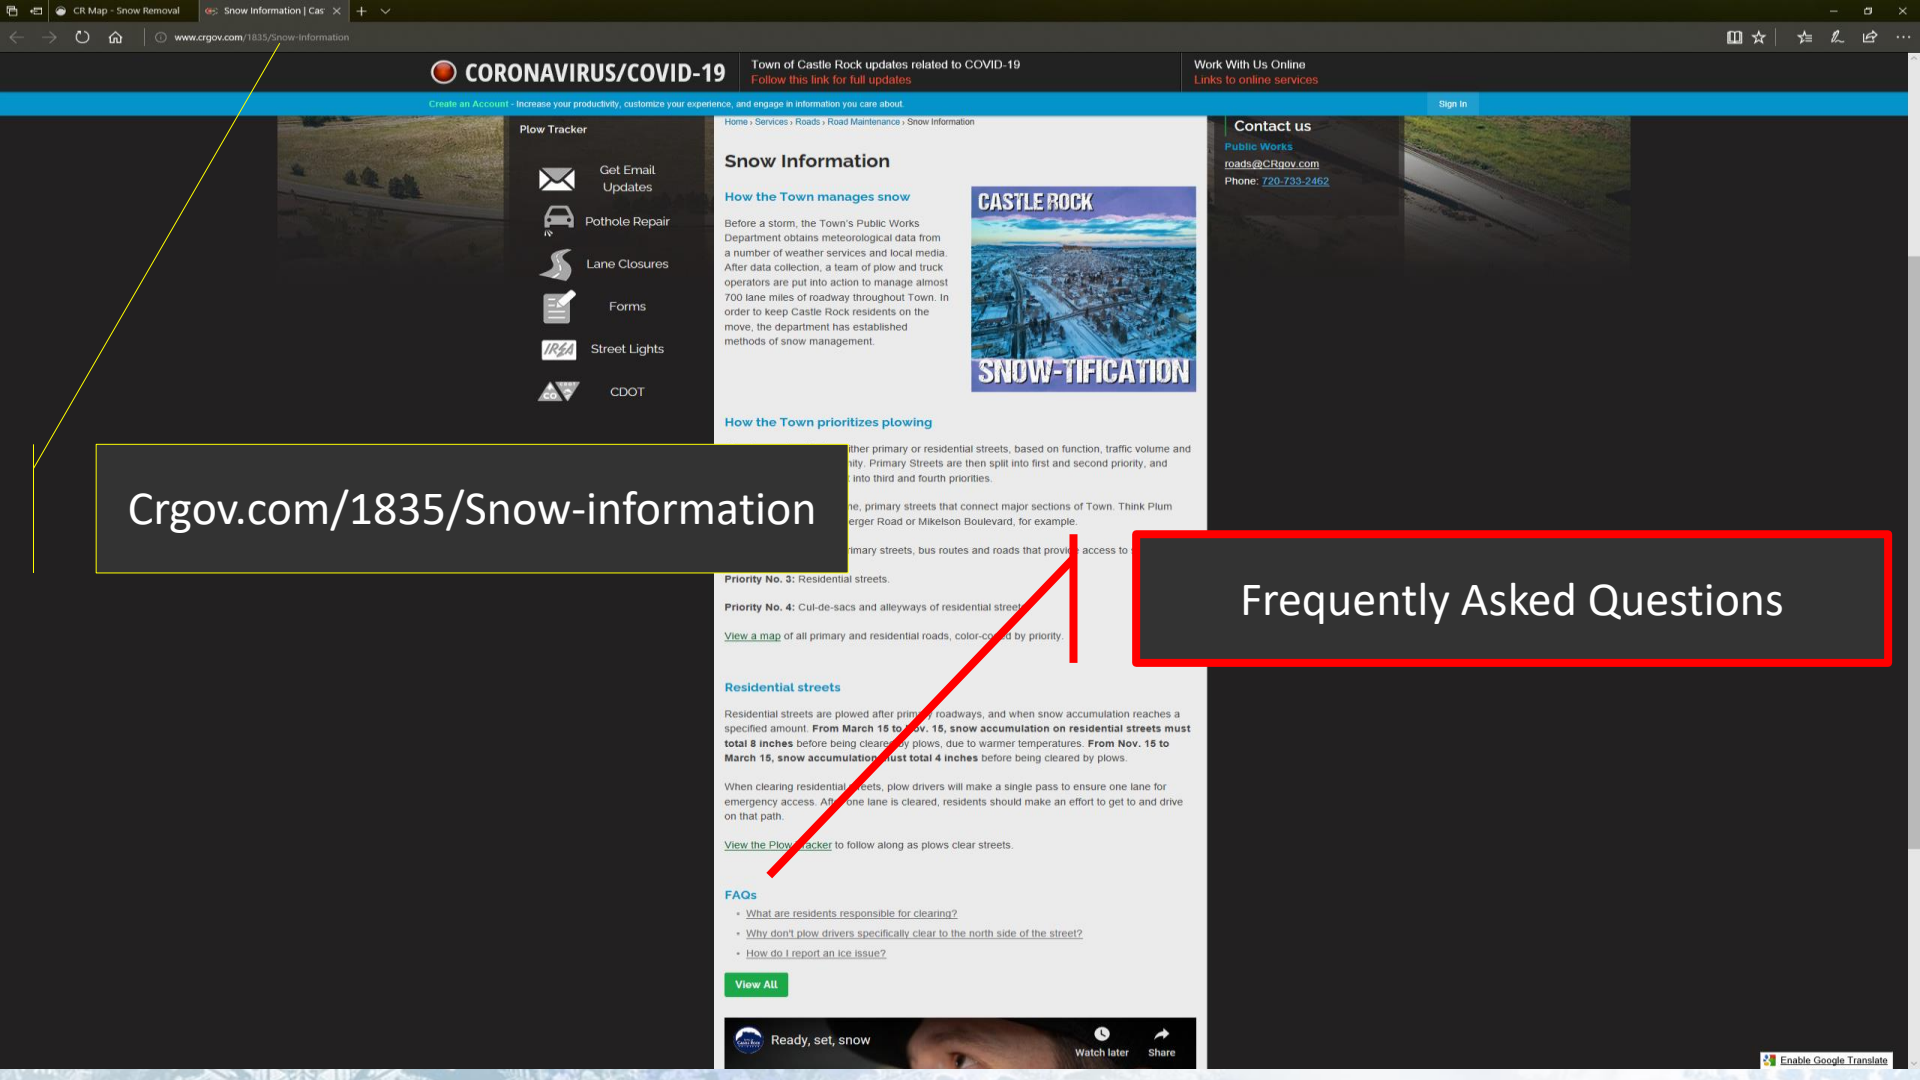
CR Map - Snow Removal | Snow Information | Cas

www.crgov.com/1835/Snow-Information

CORONAVIRUS/COVID-19

Town of Castle Rock updates related to COVID-19
Follow this link for full updates

Work With Us Online
Links to online services

Create an Account - Increase your productivity, customize your experience, and engage in information you care about.

Sign In

Plow Tracker

Get Email Updates

Pothole Repair

Lane Closures

Forms

Street Lights

CDOT

Home › Services › Roads › Road Maintenance › Snow Information

Snow Information

How the Town manages snow

Before a storm, the Town's Public Works Department obtains meteorological data from a number of weather services and local media. After data collection, a team of plow and truck operators are put into action to manage almost 700 lane miles of roadway throughout Town. In order to keep Castle Rock residents on the move, the department has established methods of snow management.

CASTLE ROCK
SNOW-TIFICATION

Contact us

Public Works

roads@CRgov.com

Phone: 720-733-2462

How the Town prioritizes plowing

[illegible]ither primary or residential streets, based on function, traffic volume and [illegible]ity. Primary Streets are then split into first and second priority, and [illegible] into third and fourth priorities.

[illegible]e, primary streets that connect major sections of Town. Think Plum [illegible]erger Road or Mikelson Boulevard, for example.

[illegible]imary streets, bus routes and roads that provi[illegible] access to

Crgov.com/1835/Snow-information

Frequently Asked Questions

Priority No. 3: Residential streets.

Priority No. 4: Cul-de-sacs and alleyways of residential stree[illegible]

View a map of all primary and residential roads, color-co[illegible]d by priority.

Residential streets

Residential streets are plowed after prim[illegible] roadways, and when snow accumulation reaches a specified amount. From March 15 to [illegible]ov. 15, snow accumulation on residential streets must total 8 inches before being cleare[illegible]y plows, due to warmer temperatures. From Nov. 15 to March 15, snow accumulation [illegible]ust total 4 inches before being cleared by plows.

When clearing residential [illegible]eets, plow drivers will make a single pass to ensure one lane for emergency access. Af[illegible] one lane is cleared, residents should make an effort to get to and drive on that path.

View the Plow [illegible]racker to follow along as plows clear streets.

FAQs

• What are residents responsible for clearing?
• Why don't plow drivers specifically clear to the north side of the street?
• How do I report an ice issue?

View All

Ready, set, snow

Watch later

Share

Enable Google Translate